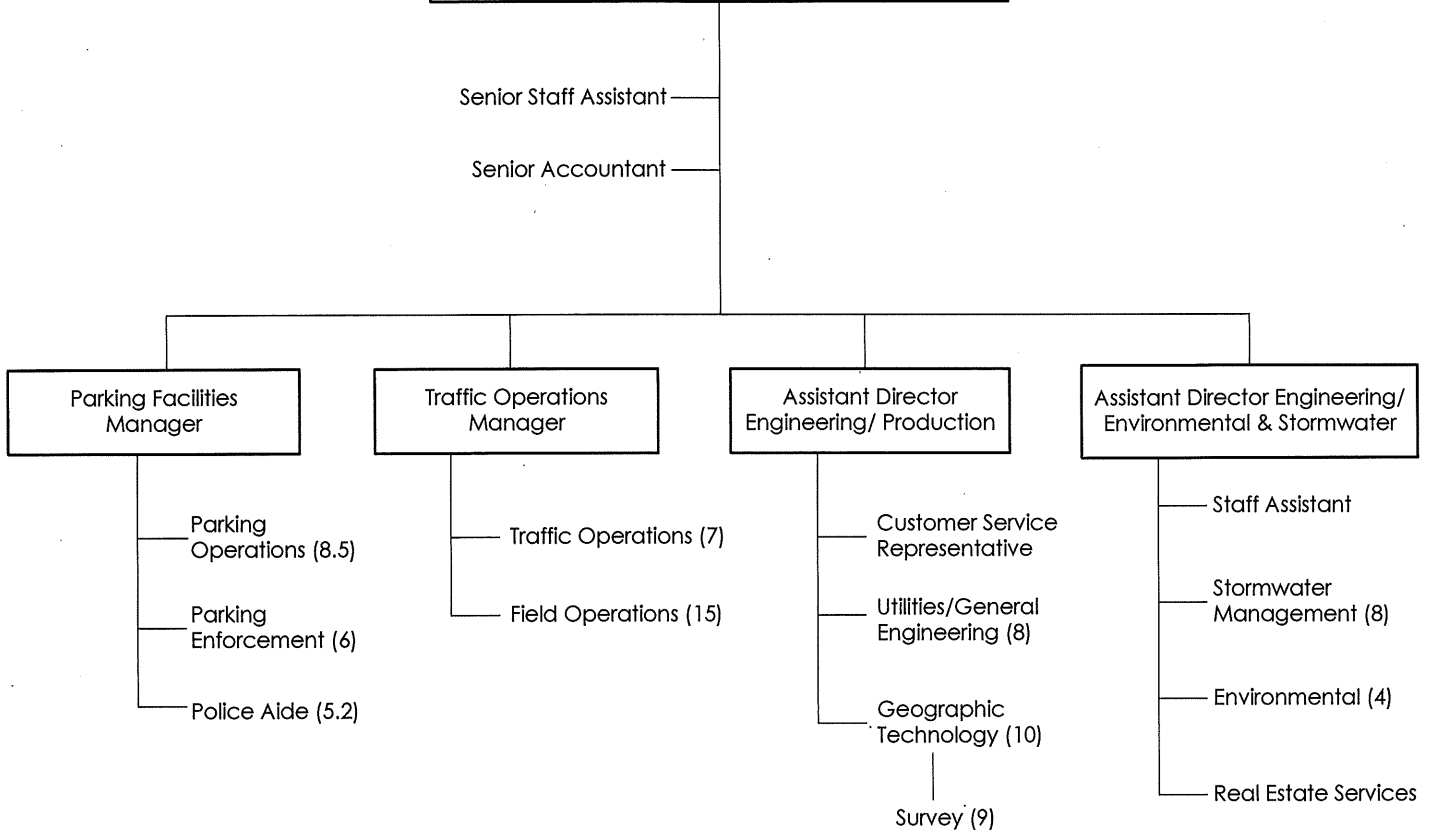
Senior Staff Assistant

Senior Accountant

Parking Facilities Manager

Parking Operations (8.5)

Parking Enforcement (6)

Police Aide (5.2)

Traffic Operations Manager

Traffic Operations (7)

Field Operations (15)

Assistant Director Engineering/ Production

Customer Service Representative

Utilities/General Engineering (8)

Geographic Technology (10)

Survey (9)

Assistant Director Engineering/ Environmental & Stormwater

Staff Assistant

Stormwater Management (8)

Environmental (4)

Real Estate Services